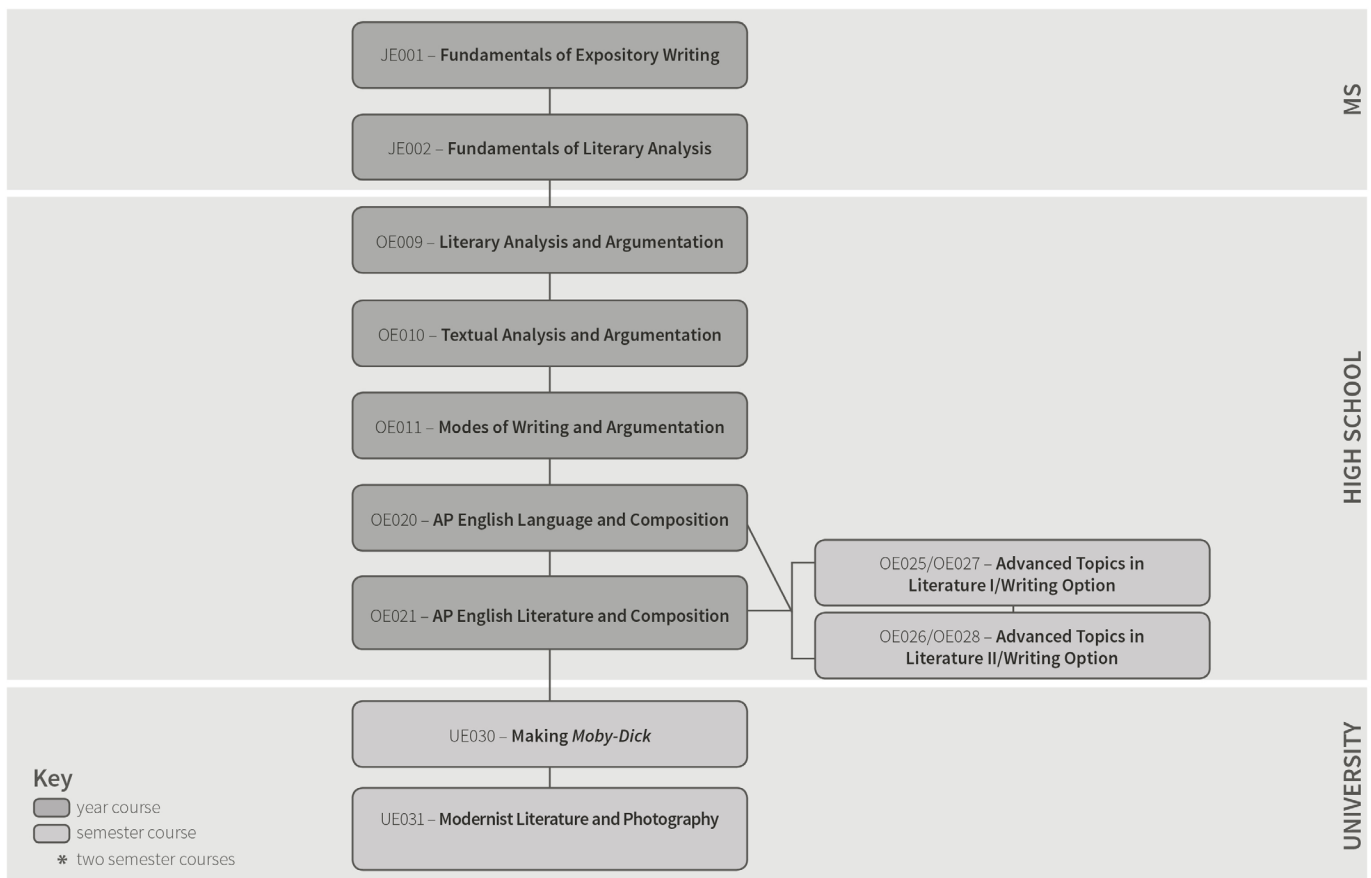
JE001 – **Fundamentals of Expository Writing**

JE002 – **Fundamentals of Literary Analysis**

MS

OE009 – **Literary Analysis and Argumentation**

OE010 – **Textual Analysis and Argumentation**

OE011 – **Modes of Writing and Argumentation**

OE020 – **AP English Language and Composition**

OE021 – **AP English Literature and Composition**

OE025/OE027 – **Advanced Topics in Literature I/Writing Option**

OE026/OE028 – **Advanced Topics in Literature II/Writing Option**

HIGH SCHOOL

UE030 – **Making *Moby-Dick***

UE031 – **Modernist Literature and Photography**

UNIVERSITY

Key
year course
semester course
* two semester courses